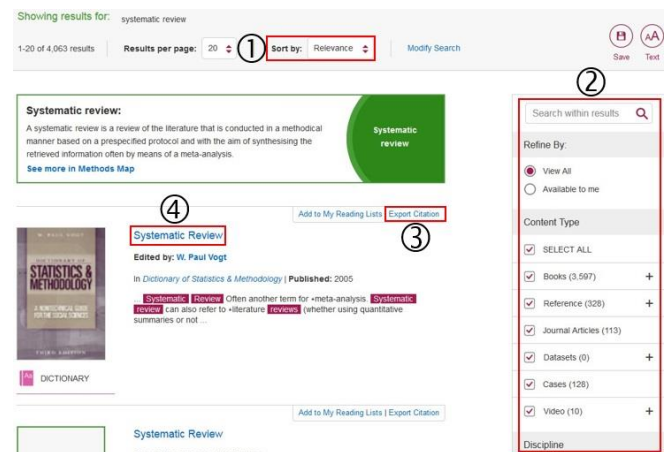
Showing results for: systematic review

1-20 of 4,063 results | Results per page: 20 ① Sort by: Relevance | Modify Search

Save Text

Systematic review:

A systematic review is a review of the literature that is conducted in a methodical manner based on a prespecified protocol and with the aim of synthesising the retrieved information often by means of a meta-analysis.

See more in Methods Map

Systematic review

②

Search within results

Refine By:

View All

Available to me

Content Type

SELECT ALL

Books (3,597) +

Reference (328) +

Journal Articles (113)

Datasets (0) +

Cases (128)

Video (10) +

Discipline

④

Add to My Reading Lists | Export Citation

③

DICTIONARY OF STATISTICS & METHODOLOGY

W. PAUL VOGT

A NONTECHNICAL GUIDE FOR THE SOCIAL SCIENCES

THIRD EDITION

Systematic Review

Edited by: W. Paul Vogt

In Dictionary of Statistics & Methodology | Published: 2005

... Systematic Review Often another term for •meta-analysis. Systematic review can also refer to •literature reviews (whether using quantitative summaries or not ...

DICTIONARY

Add to My Reading Lists | Export Citation

Systematic Review